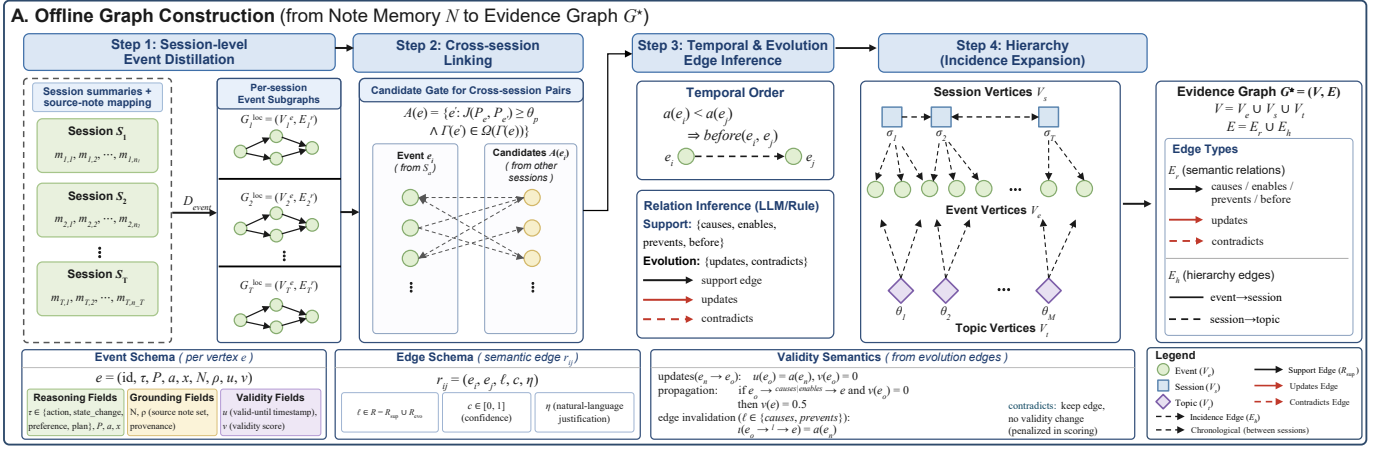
A. Offline Graph Construction (from Note Memory $N$ to Evidence Graph $G^*$)

Step 1: Session-level Event Distillation

Session summaries + source-note mapping

Session $S_1$
$m_{1,1}, m_{1,2}, \cdots, m_{1,n_1}$

Session $S_2$
$m_{2,1}, m_{2,2}, \cdots, m_{2,n_2}$

⋮

Session $S_T$
$m_{T,1}, m_{T,2}, \cdots, m_{T,n\_T}$

$D_{event}$

Per-session Event Subgraphs
$G_1^{loc} = (V_1^e, E_1^e)$
$G_2^{loc} = (V_2^e, E_2^e)$
⋮
$G_T^{loc} = (V_T^e, E_T^e)$

Step 2: Cross-session Linking

Candidate Gate for Cross-session Pairs
$A(e) = \{e': J(P_e, P_{e'}) \geq \theta_p \wedge \Gamma(e') \in \Omega(\Gamma(e))\}$

Event $e_i$ (from $S_u$)
Candidates $A(e_i)$ (from other sessions)

Step 3: Temporal & Evolution Edge Inference

Temporal Order
$a(e_i) < a(e_j)$
$\Rightarrow before(e_i, e_j)$
$e_i$ $e_j$

Relation Inference (LLM/Rule)
Support: {causes, enables, prevents, before}
Evolution: {updates, contradicts}
support edge
updates
contradicts

Step 4: Hierarchy (Incidence Expansion)

Session Vertices $V_s$
$\sigma_1$ $\sigma_2$ $\sigma_T$
…
Event Vertices $V_e$
…
$\theta_1$ $\theta_2$ $\theta_M$
Topic Vertices $V_t$

Evidence Graph $G^* = (V, E)$
$V = V_e \cup V_s \cup V_t$
$E = E_r \cup E_h$

Edge Types
$E_r$ (semantic relations)
causes / enables / prevents / before
updates
contradicts
$E_h$ (hierarchy edges)
event→session
session→topic

Event Schema ( per vertex $e$ )
$e = (\text{id}, \tau, P, a, x, N, \rho, u, v)$
Reasoning Fields
$\tau \in$ {action, state_change, preference, plan}, $P$, $a$, $x$
Grounding Fields
N, ρ (source note set, provenance)
Validity Fields
$u$ (valid-until timestamp), $v$ (validity score)

Edge Schema ( semantic edge $r_{ij}$ )
$r_{ij} = (e_i, e_j, \ell, c, \eta)$
$\ell \in R = R_{sup} \cup R_{evo}$
$c \in [0, 1]$ (confidence)
$\eta$ (natural-language justification)

Validity Semantics ( from evolution edges )
updates($e_n \to e_o$): $u(e_o) = a(e_n), v(e_o) = 0$
propagation: if $e_o \xrightarrow{causes|enables} e$ and $v(e_o) = 0$
then $v(e) = 0.5$
edge invalidation ($\ell \in$ {causes, prevents}):
$u(e_o \to^{\ell} \to e) = a(e_n)$
contradicts: keep edge, no validity change (penalized in scoring)

Legend
Event ($V_e$)
Session ($V_s$)
Topic ($V_t$)
Support Edge ($R_{sup}$)
Updates Edge
Contradicts Edge
Incidence Edge ($E_h$)
Chronological (between sessions)